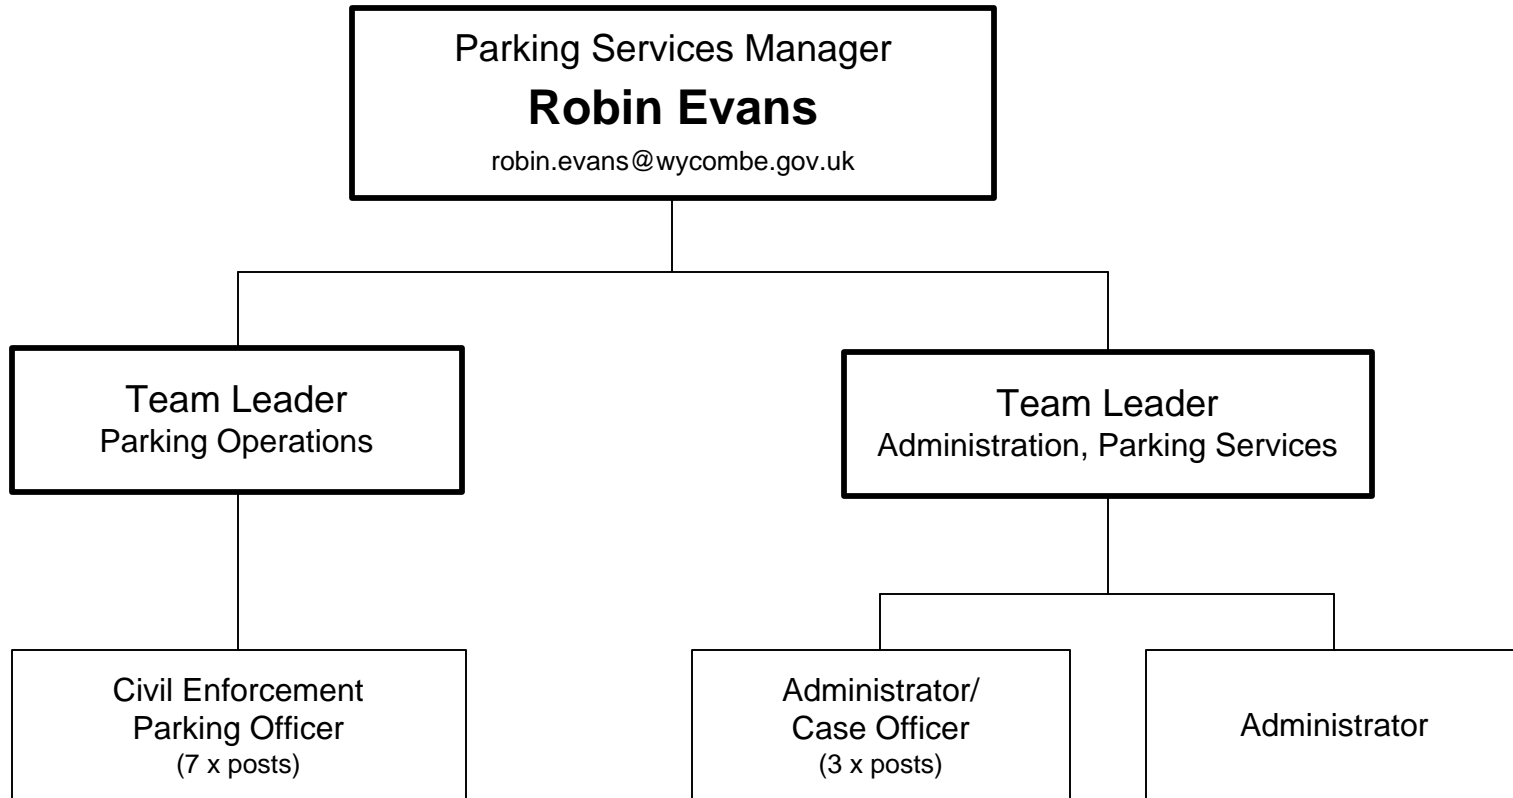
Parking Services Manager
Robin Evans
robin.evans@wycombe.gov.uk

Team Leader
Parking Operations

Team Leader
Administration, Parking Services

Civil Enforcement
Parking Officer
(7 x posts)

Administrator/
Case Officer
(3 x posts)

Administrator